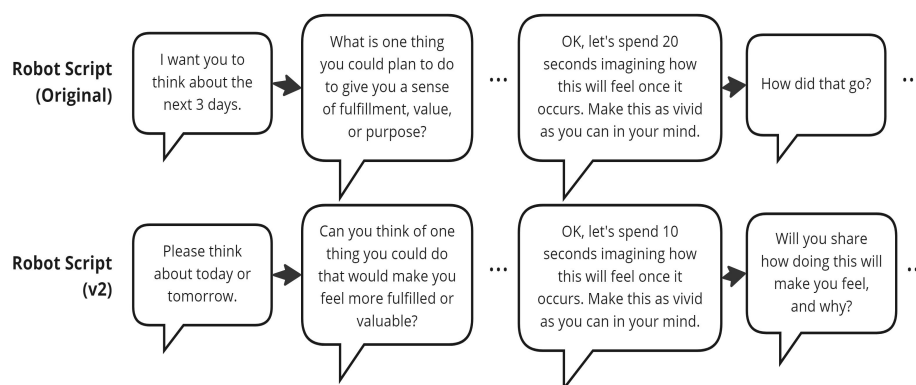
Robot Script (Original)

I want you to think about the next 3 days.

What is one thing you could plan to do to give you a sense of fulfillment, value, or purpose?

...

OK, let's spend 20 seconds imagining how this will feel once it occurs. Make this as vivid as you can in your mind.

How did that go?

..

Robot Script (v2)

Please think about today or tomorrow.

Can you think of one thing you could do that would make you feel more fulfilled or valuable?

...

OK, let's spend 10 seconds imagining how this will feel once it occurs. Make this as vivid as you can in your mind.

Will you share how doing this will make you feel, and why?

..